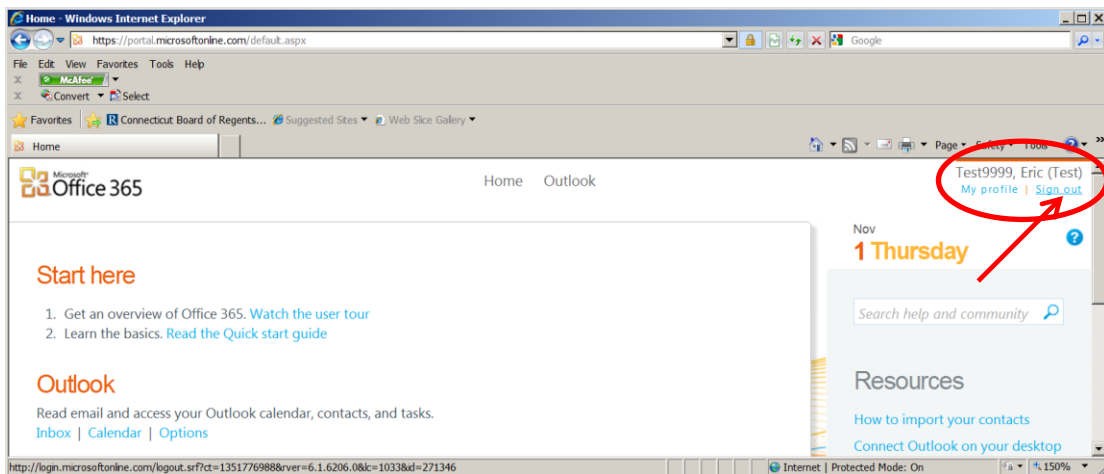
Home - Windows Internet Explorer

https://portal.microsoftonline.com/default.aspx

Google

File Edit View Favorites Tools Help

McAfee

Convert Select

Favorites Connecticut Board of Regents... Suggested Sites Web Slice Gallery

Home

Page Safety Tools

Microsoft Office 365

Home Outlook

Test9999, Eric (Test)
My profile | Sign out

Nov
1 Thursday

Start here

1. Get an overview of Office 365. Watch the user tour
2. Learn the basics. Read the Quick start guide

Search help and community

Outlook

Read email and access your Outlook calendar, contacts, and tasks.
Inbox | Calendar | Options

Resources

How to import your contacts

Connect Outlook on your desktop

http://login.microsoftonline.com/logout.srf?ct=1351769888&rver=6.1.6206.0&lc=1033&id=271346

Internet | Protected Mode: On

150%